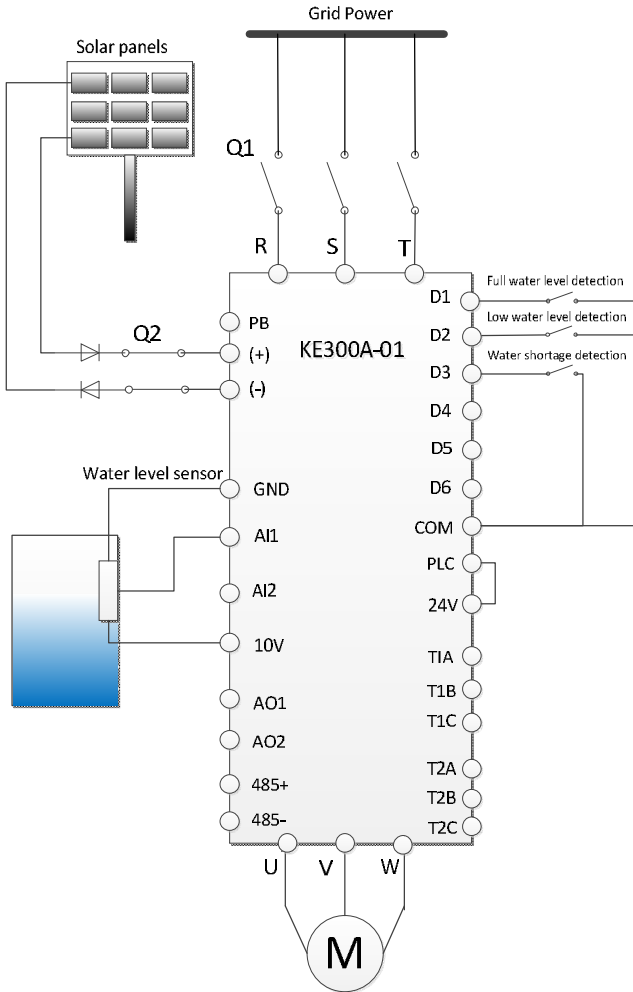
Grid Power

Solar panels

Q1

R S T

Full water level detection

D1

PB

Low water level detection

Q2

D2

(+)

KE300A-01

Water shortage detection

(-)

D3

D4

D5

Water level sensor

GND

D6

COM

AI1

PLC

AI2

24V

10V

TIA

T1B

AO1

T1C

AO2

T2A

485+

T2B

485-

T2C

U V W

M